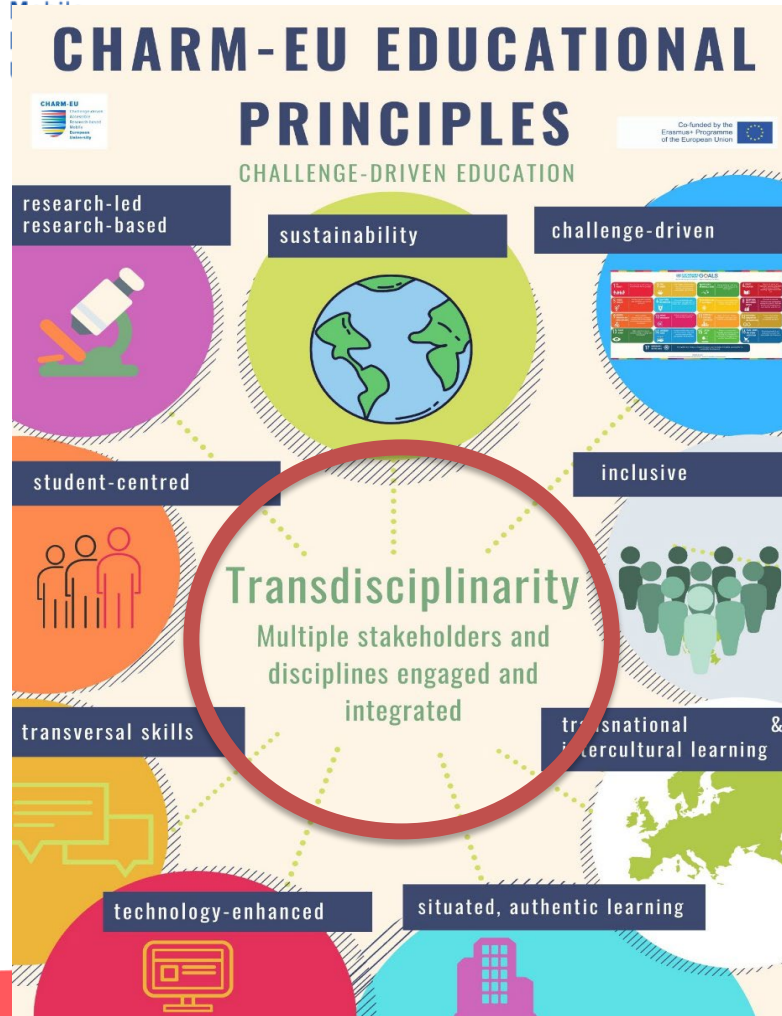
CHARM-EU EDUCATIONAL PRINCIPLES

CHARM-EU

Co-funded by the Erasmus+ Programme of the European Union

CHALLENGE-DRIVEN EDUCATION

research-led research-based

sustainability

challenge-driven

student-centred

inclusive

Transdisciplinarity

Multiple stakeholders and disciplines engaged and integrated

transversal skills

tra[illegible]snational & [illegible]ercultural learning

technology-enhanced

situated, authentic learning